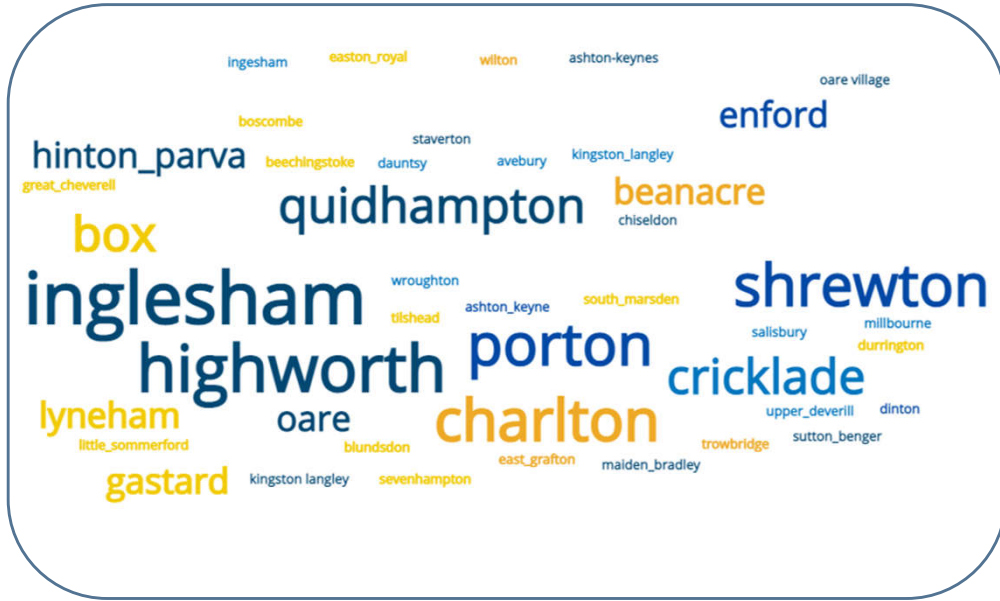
ingesham easton_royal wilton ashton-keynes
oare village
boscombe
enford
staverton
hinton_parva beechingstoke dauntsy avebury kingston_langley
great_cheverell
beanacre
quidhampton
chiseldon
box
shrewton
inglesham
wroughton
ashton_keyne south_marsden
tilshead
salisbury millbourne
porton
durrington
highworth
cricklade
lyneham
upper_deverill dinton
oare
charlton
little_sommerford blundsdon
trowbridge sutton_benger
east_grafton maiden_bradley
gastard
kingston langley sevenhampton